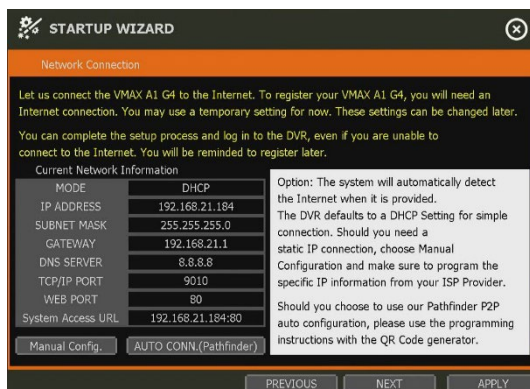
STARTUP WIZARD

Network Connection

Let us connect the VMAX A1 G4 to the Internet. To register your VMAX A1 G4, you will need an Internet connection. You may use a temporary setting for now. These settings can be changed later.

You can complete the setup process and log in to the DVR, even if you are unable to connect to the Internet. You will be reminded to register later.

Current Network Information

| MODE | DHCP |
|---|---|
| IP ADDRESS | 192.168.21.184 |
| SUBNET MASK | 255.255.255.0 |
| GATEWAY | 192.168.21.1 |
| DNS SERVER | 8.8.8.8 |
| TCP/IP PORT | 9010 |
| WEB PORT | 80 |
| System Access URL | 192.168.21.184:80 |

Option: The system will automatically detect the Internet when it is provided.
The DVR defaults to a DHCP Setting for simple connection. Should you need a static IP connection, choose Manual Configuration and make sure to program the specific IP information from your ISP Provider.

Should you choose to use our Pathfinder P2P auto configuration, please use the programming instructions with the QR Code generator.

Manual Config.
AUTO CONN.(Pathfinder)

PREVIOUS
NEXT
APPLY